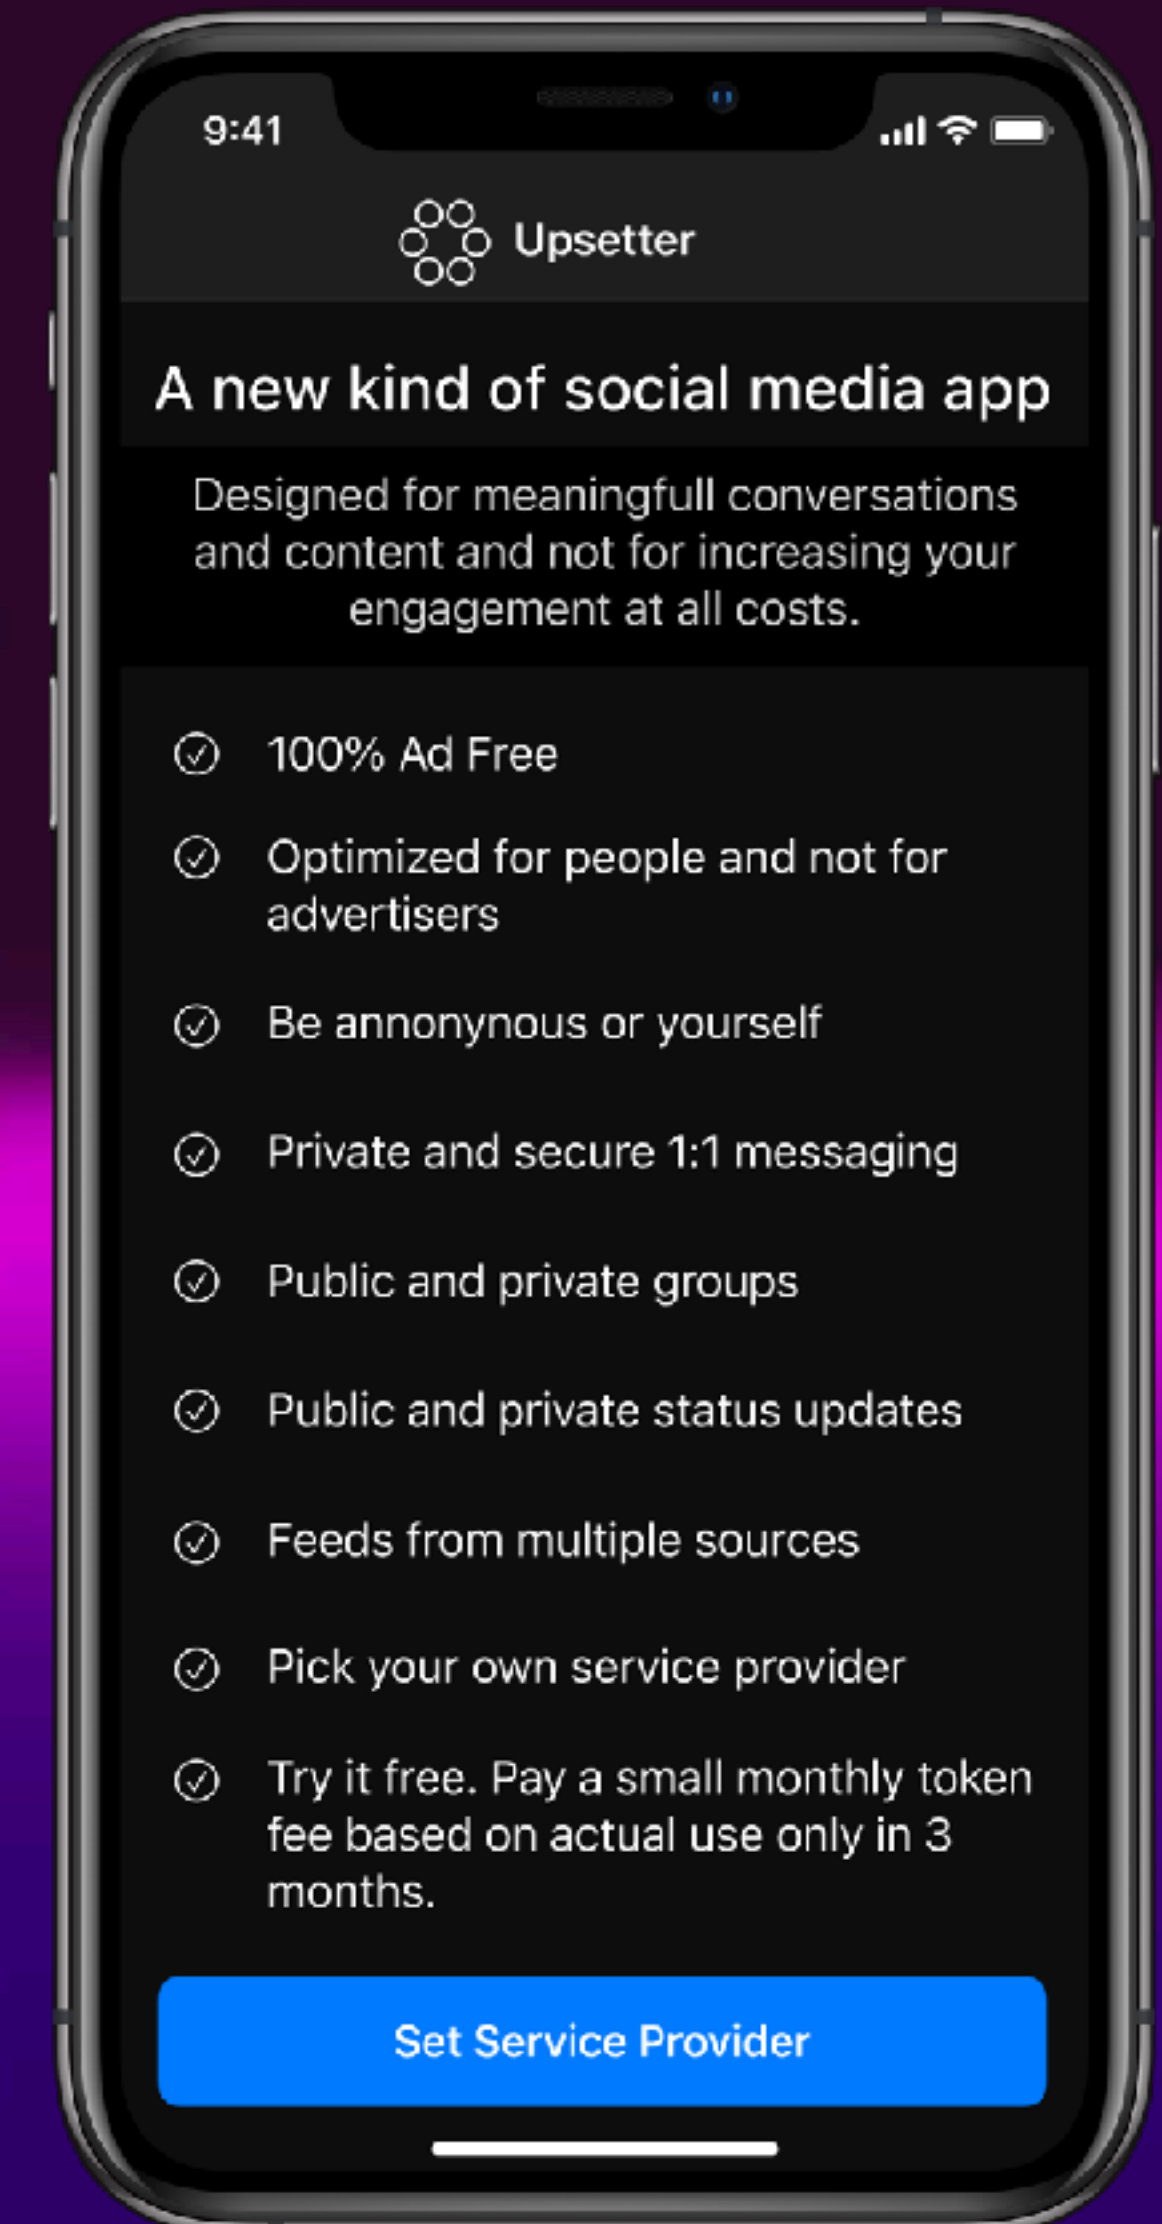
9:41

Upsetter

A new kind of social media app

Designed for meaningfull conversations and content and not for increasing your engagement at all costs.

100% Ad Free

Optimized for people and not for advertisers

Be annonynous or yourself

Private and secure 1:1 messaging

Public and private groups

Public and private status updates

Feeds from multiple sources

Pick your own service provider

Try it free. Pay a small monthly token fee based on actual use only in 3 months.

Set Service Provider